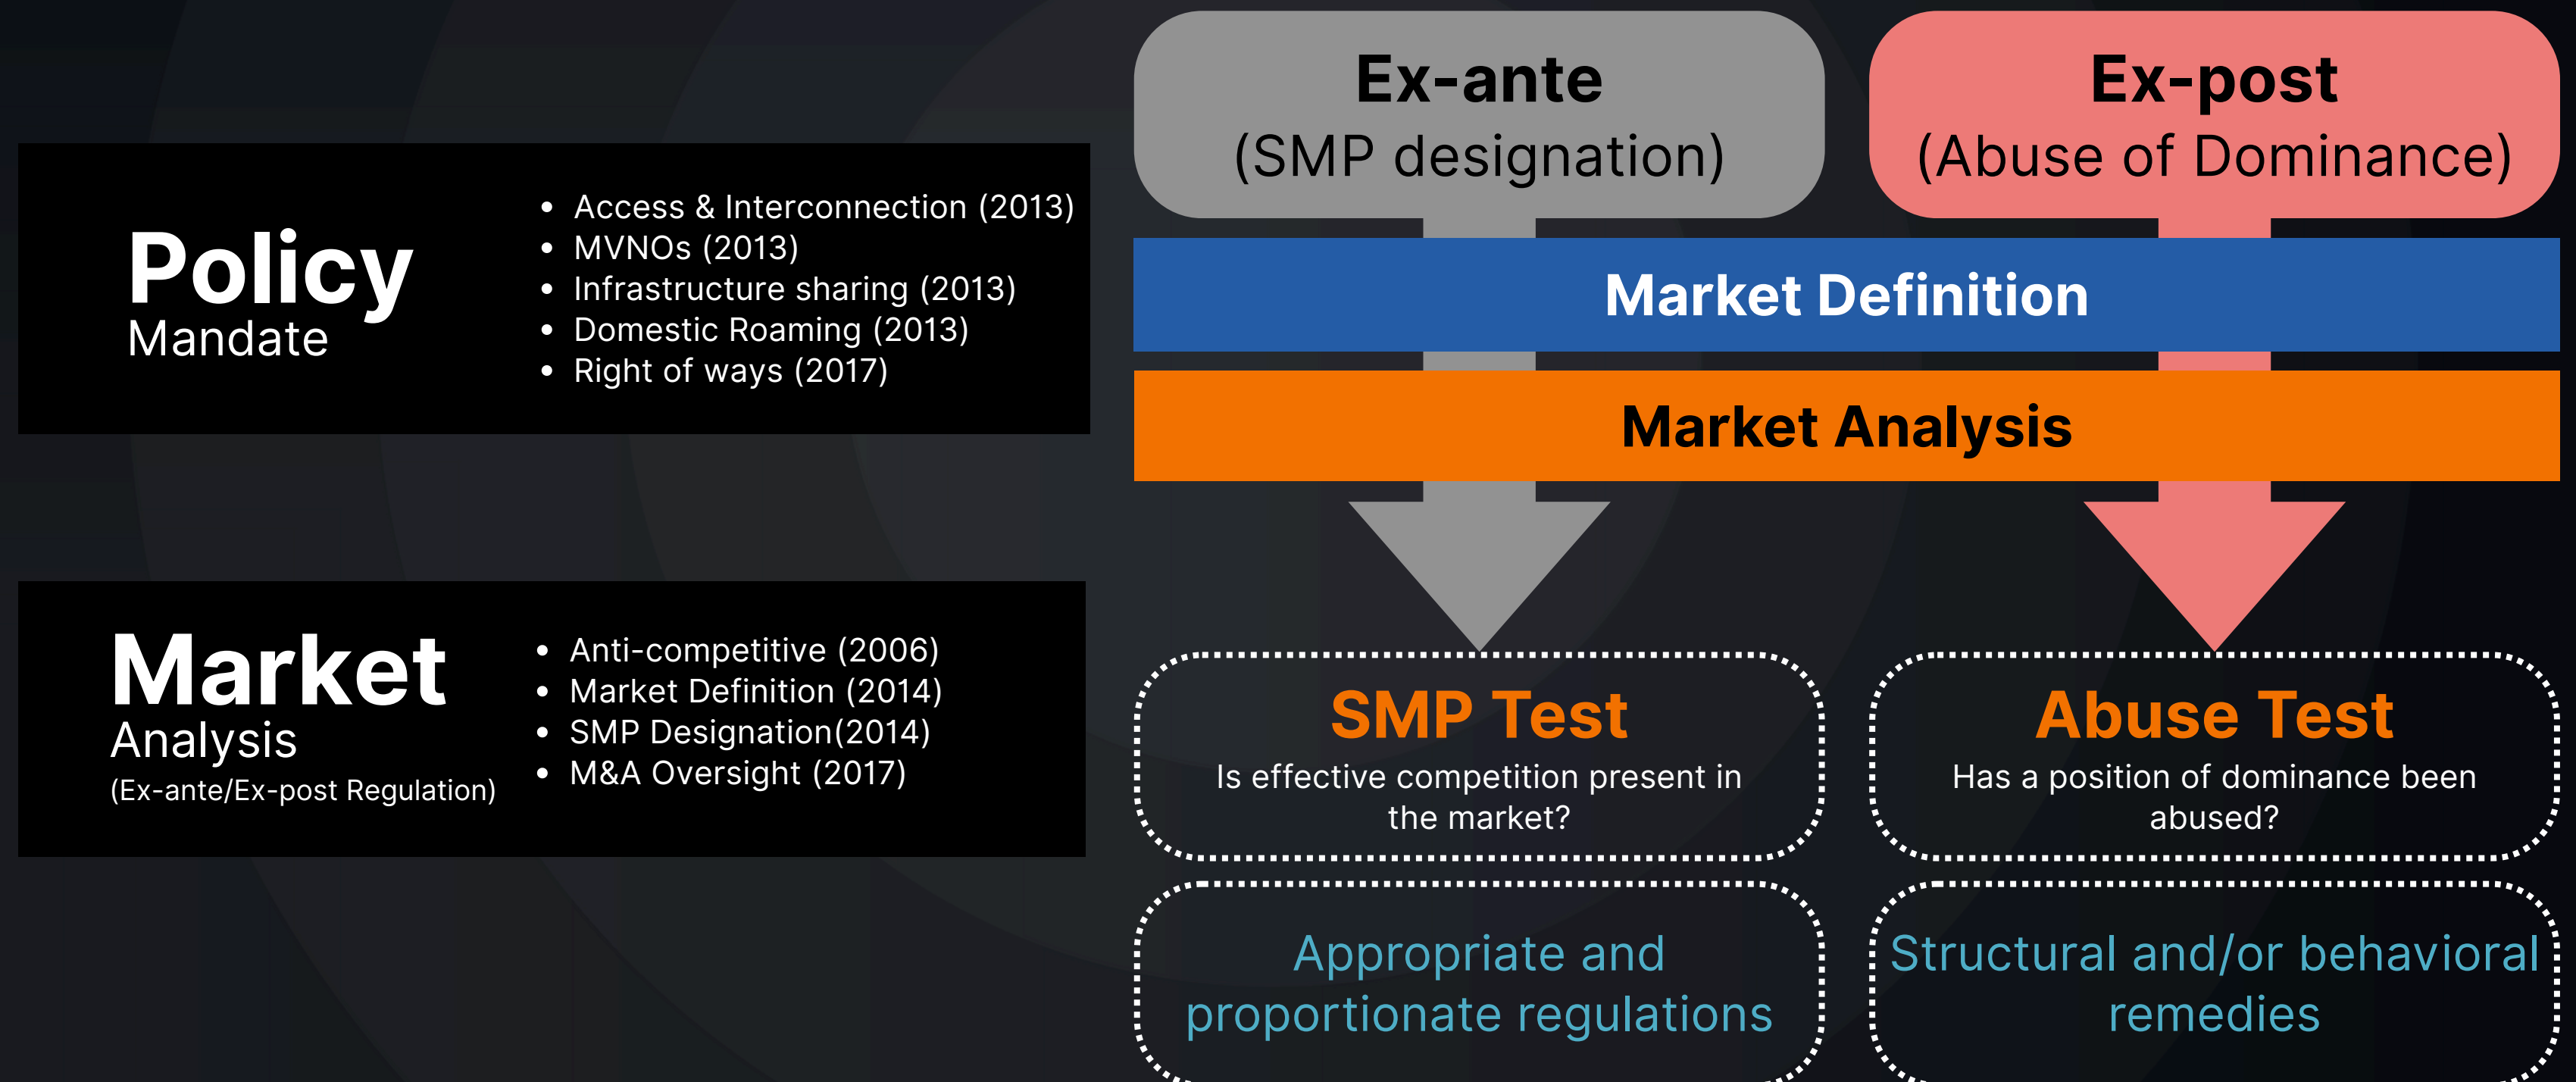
Policy
Mandate

- Access & Interconnection (2013)
- MVNOs (2013)
- Infrastructure sharing (2013)
- Domestic Roaming (2013)
- Right of ways (2017)

Market
Analysis
(Ex-ante/Ex-post Regulation)

- Anti-competitive (2006)
- Market Definition (2014)
- SMP Designation(2014)
- M&A Oversight (2017)

Ex-ante
(SMP designation)

Ex-post
(Abuse of Dominance)

Market Definition

Market Analysis

SMP Test
Is effective competition present in the market?

Abuse Test
Has a position of dominance been abused?

Appropriate and proportionate regulations

Structural and/or behavioral remedies